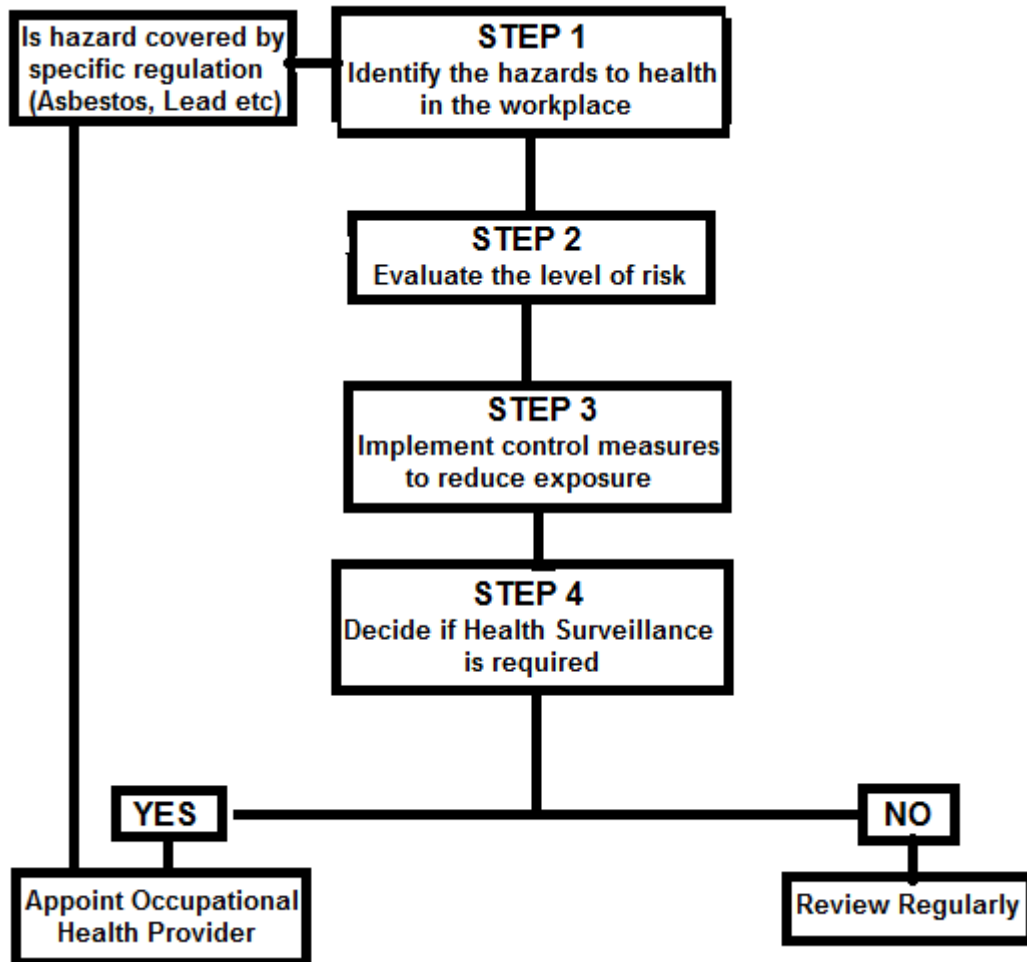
Is hazard covered by specific regulation (Asbestos, Lead etc)

STEP 1
Identify the hazards to health in the workplace

STEP 2
Evaluate the level of risk

STEP 3
Implement control measures to reduce exposure

STEP 4
Decide if Health Surveillance is required

YES

NO

Appoint Occupational Health Provider

Review Regularly